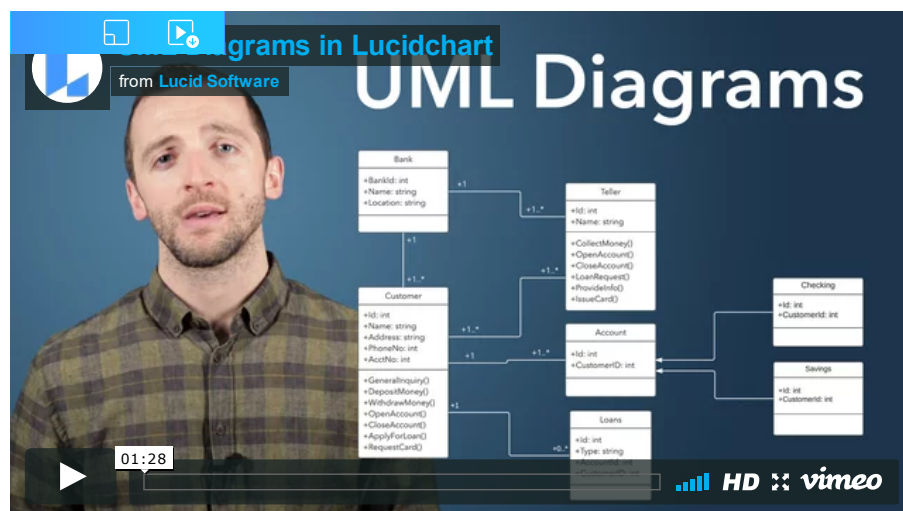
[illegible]agrams in Lucidchart
from Lucid Software

UML Diagrams

Bank
+BankId: int
+Name: string
+Location: string

+1
+1..*

Teller
+Id: int
+Name: string
+CollectMoney()
+OpenAccount()
+CloseAccount()
+LoanRequest()
+ProvideInfo()
+IssueCard()

+1
+1..*
+1..*

Customer
+Id: int
+Name: string
+Address: string
+PhoneNo: int
+AcctNo: int
+GeneralInquiry()
+DepositMoney()
+WithdrawMoney()
+OpenAccount()
+CloseAccount()
+ApplyForLoan()
+RequestCard()

+1..*
+1
+1..*

Account
+Id: int
+CustomerID: int

Checking
+Id: int
+CustomerId: int

Savings
+Id: int
+CustomerId: int

+1
+0..*

Loans
+Id: int
+Type: string
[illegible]

01:28
HD
vimeo